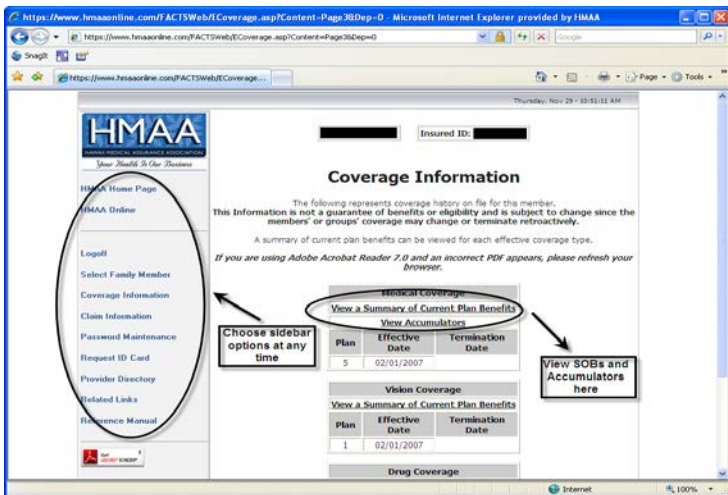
https://www.hmaaonline.com/FACTSWeb/ECoverage.asp?Content=Page3&Dep=0 - Microsoft Internet Explorer provided by HMAA

https://www.hmaaonline.com/FACTSWeb/ECoverage.asp?Content=Page3&Dep=0

Google

SnagIt

https://www.hmaaonline.com/FACTSWeb/ECoverage...

Page Tools

Thursday, Nov 29 - 10:51:11 AM

HMAA
HAWAII MEDICAL ASSURANCE ASSOCIATION
Your Health Is Our Business

HMAA Home Page

HMAA Online

Logoff

Select Family Member

Coverage Information

Claim Information

Password Maintenance

Request ID Card

Provider Directory

Related Links

Reference Manual

Choose sidebar options at any time

Insured ID:

Coverage Information

The following represents coverage history on file for this member.
This Information is not a guarantee of benefits or eligibility and is subject to change since the members' or groups' coverage may change or terminate retroactively.

A summary of current plan benefits can be viewed for each effective coverage type.

If you are using Adobe Acrobat Reader 7.0 and an incorrect PDF appears, please refresh your browser.

Medical Coverage

View a Summary of Current Plan Benefits

View Accumulators

| Plan | Effective Date | Termination Date |
|---|---|---|
| 5 | 02/01/2007 | |

View SOBs and Accumulators here

Vision Coverage

View a Summary of Current Plan Benefits

| Plan | Effective Date | Termination Date |
|---|---|---|
| 1 | 02/01/2007 | |

Drug Coverage

Internet

100%